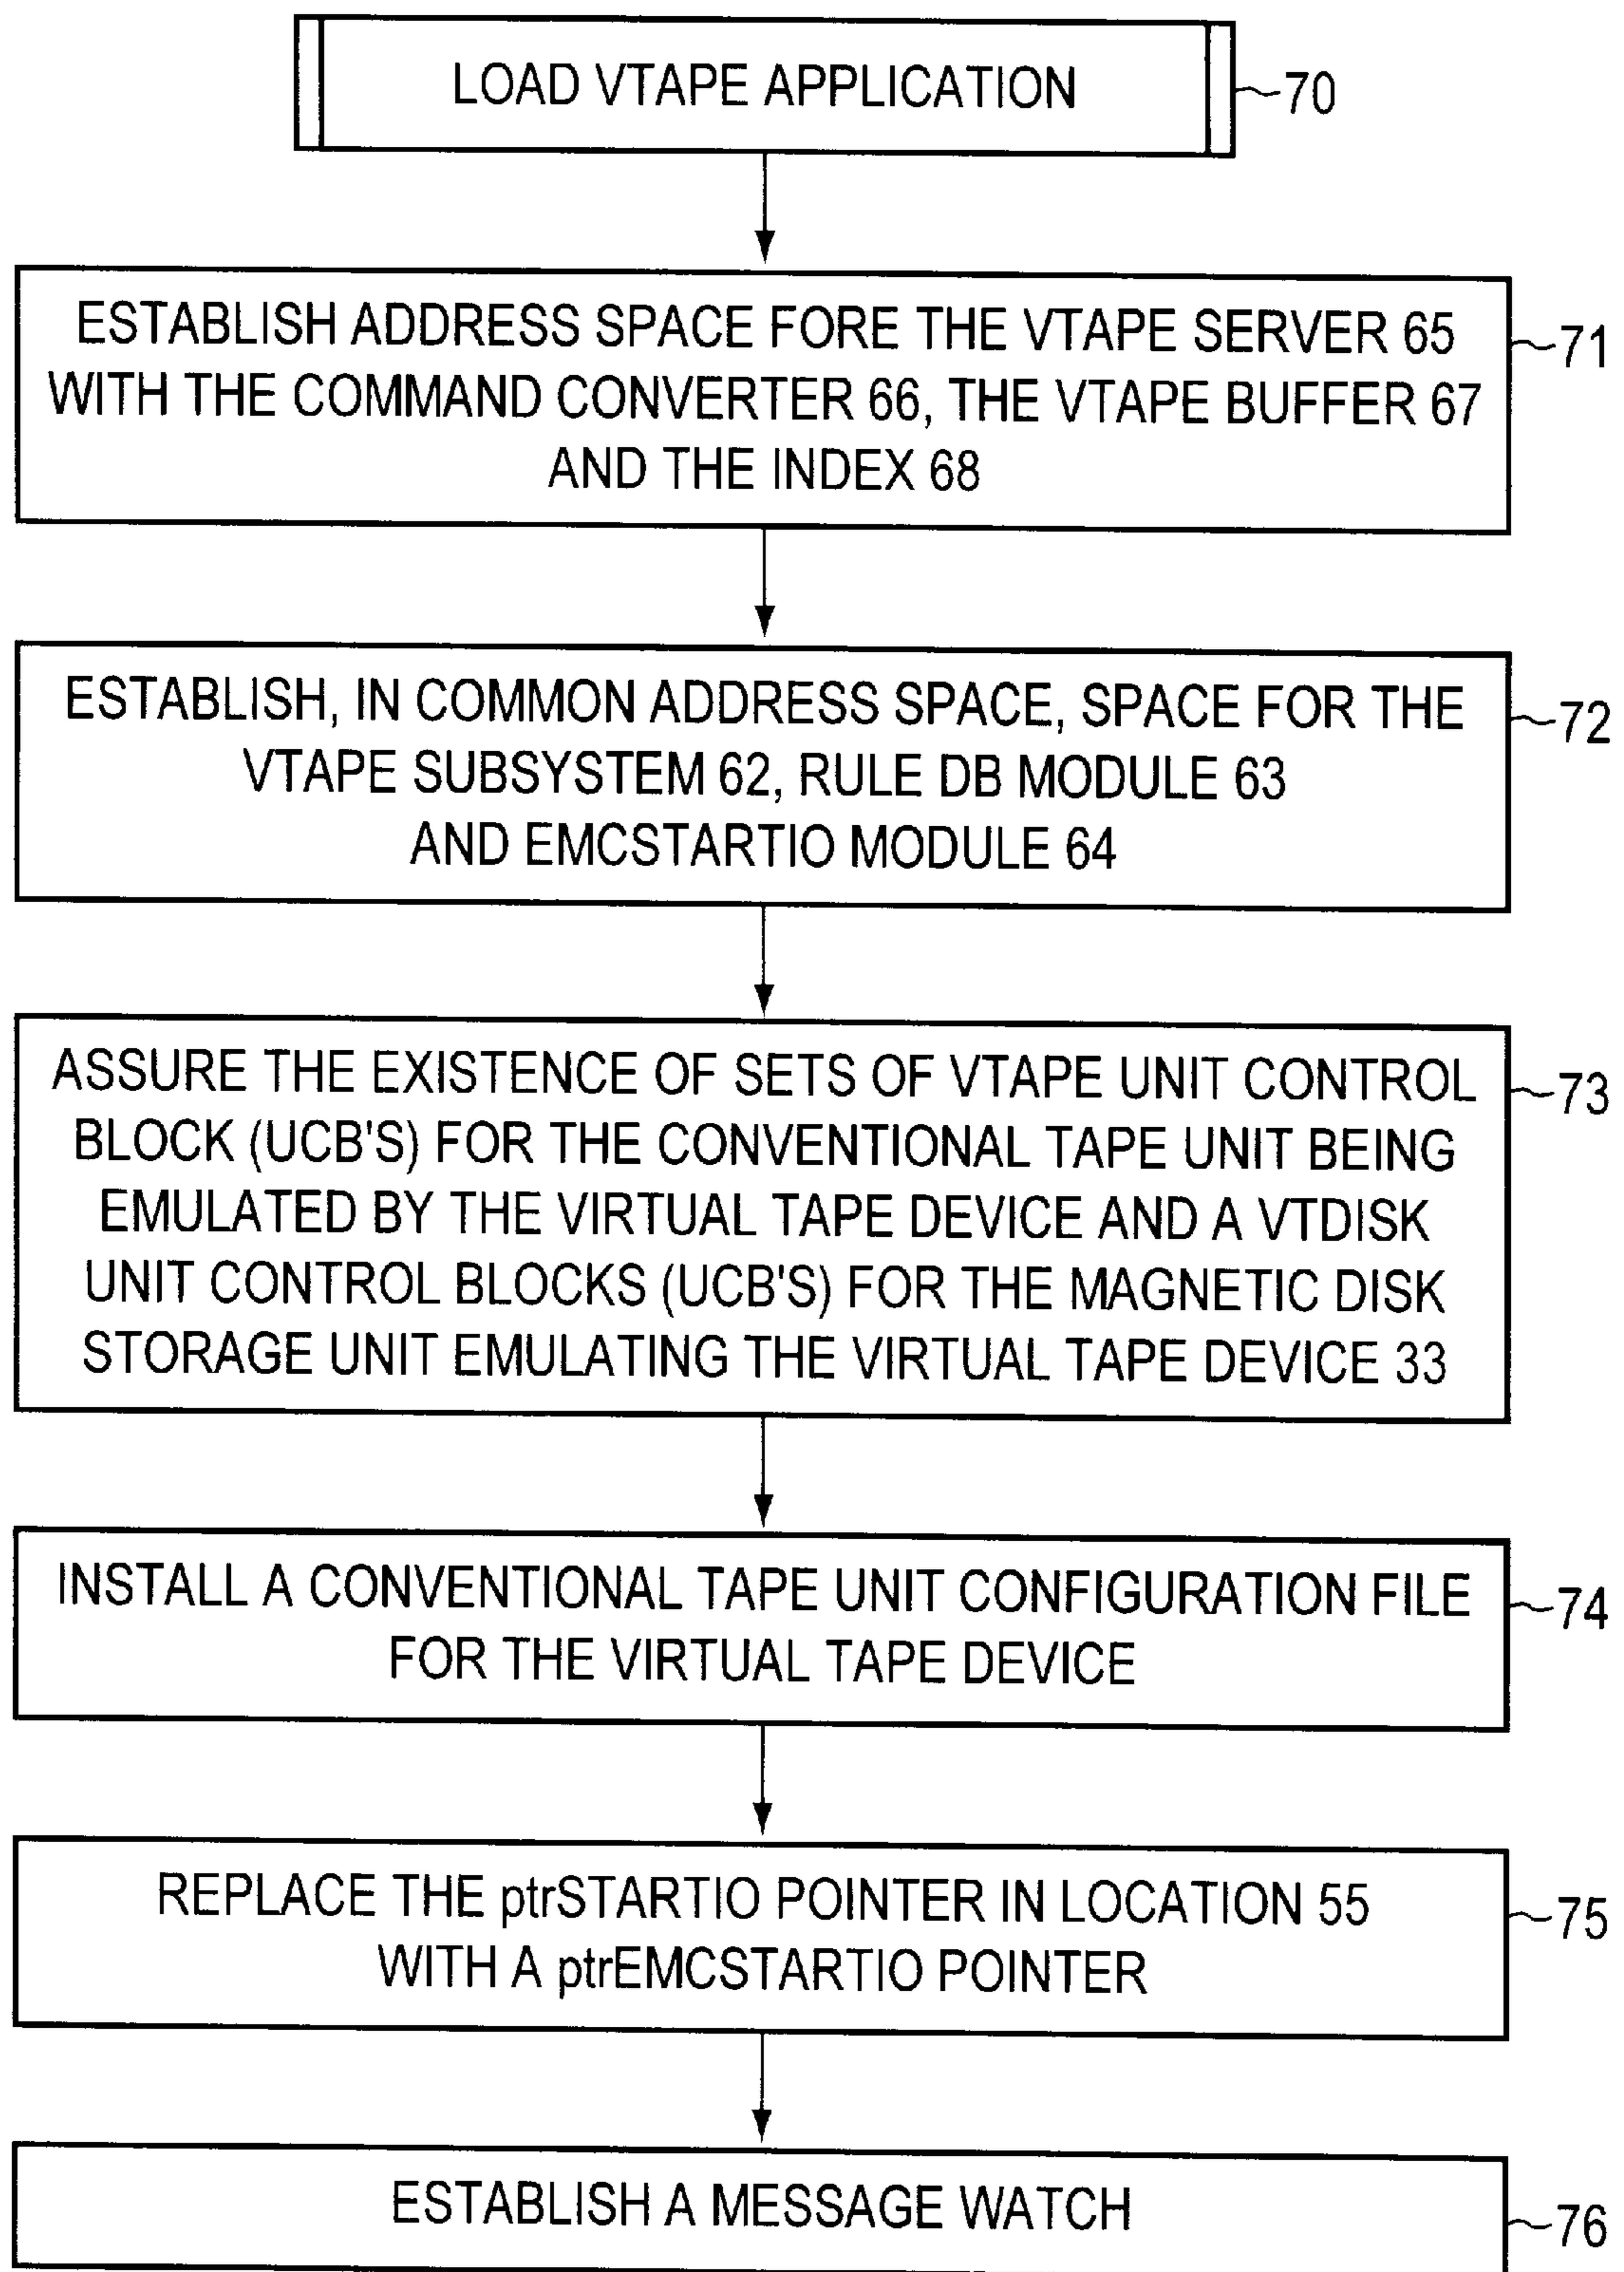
LOAD VTAPE APPLICATION
70

ESTABLISH ADDRESS SPACE FORE THE VTAPE SERVER 65 WITH THE COMMAND CONVERTER 66, THE VTAPE BUFFER 67 AND THE INDEX 68
71

ESTABLISH, IN COMMON ADDRESS SPACE, SPACE FOR THE VTAPE SUBSYSTEM 62, RULE DB MODULE 63 AND EMCSTARTIO MODULE 64
72

ASSURE THE EXISTENCE OF SETS OF VTAPE UNIT CONTROL BLOCK (UCB'S) FOR THE CONVENTIONAL TAPE UNIT BEING EMULATED BY THE VIRTUAL TAPE DEVICE AND A VTDISK UNIT CONTROL BLOCKS (UCB'S) FOR THE MAGNETIC DISK STORAGE UNIT EMULATING THE VIRTUAL TAPE DEVICE 33
73

INSTALL A CONVENTIONAL TAPE UNIT CONFIGURATION FILE FOR THE VIRTUAL TAPE DEVICE
74

REPLACE THE ptrSTARTIO POINTER IN LOCATION 55 WITH A ptrEMCSTARTIO POINTER
75

ESTABLISH A MESSAGE WATCH
76